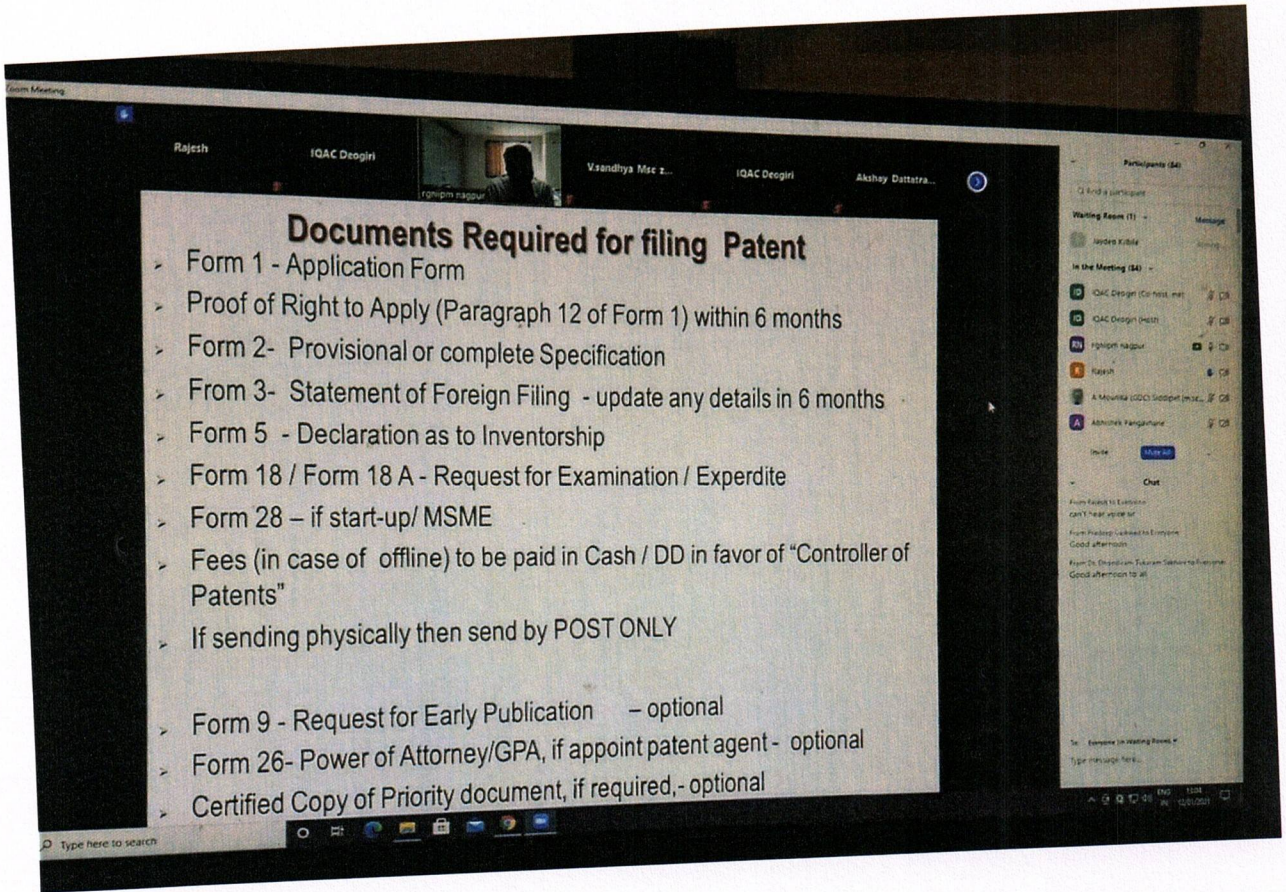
Zoom Meeting

Rajesh

IQAC Deogiri

rgnipm nagpur

V.sandhya Msc z...

IQAC Deogiri

Akshay Dattatra...

Documents Required for filing Patent

Form 1 - Application Form

Proof of Right to Apply (Paragraph 12 of Form 1) within 6 months

Form 2- Provisional or complete Specification

From 3- Statement of Foreign Filing - update any details in 6 months

Form 5 - Declaration as to Inventorship

Form 18 / Form 18 A - Request for Examination / Experdite

Form 28 – if start-up/ MSME

Fees (in case of offline) to be paid in Cash / DD in favor of "Controller of Patents"

If sending physically then send by POST ONLY

Form 9 - Request for Early Publication – optional

Form 26- Power of Attorney/GPA, if appoint patent agent - optional

Certified Copy of Priority document, if required,- optional

Participants (54)

Find a participant

Waiting Room (1)

Message

Jayden Kibile

In the Meeting (54)

IQAC Deogiri (Co-host, me)

IQAC Deogiri (Host)

rgnipm nagpur

Rajesh

A Mounika (GDC) Siddipet (msc...

Abhishek Fangavhane

Invite

Mute All

Chat

From Rajesh to Everyone:
can't hear voice sir

From Pradeep Gaikwad to Everyone:
Good afternoon

From Dr. Dnyandeo Tukaram Sabale to Everyone:
Good afternoon to all

To: Everyone (in Waiting Room)

Type message here...

Type here to search

ENG IN

12/01/2021